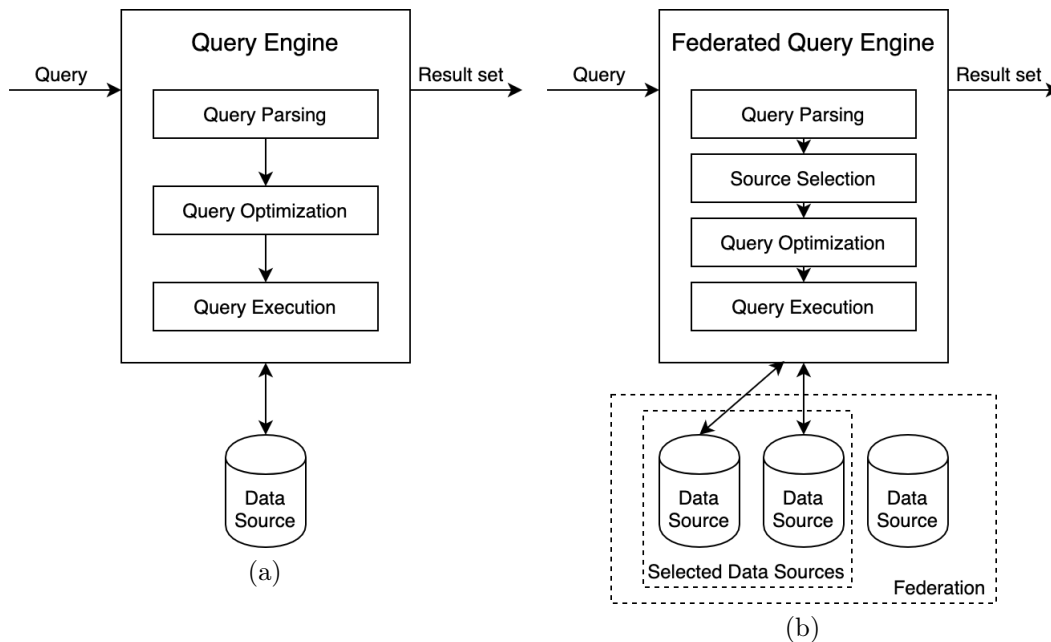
Query

Query Engine

Result set

Query Parsing

Query Optimization

Query Execution

Data Source

(a)

Query

Federated Query Engine

Result set

Query Parsing

Source Selection

Query Optimization

Query Execution

Data Source

Data Source

Data Source

Selected Data Sources

Federation

(b)